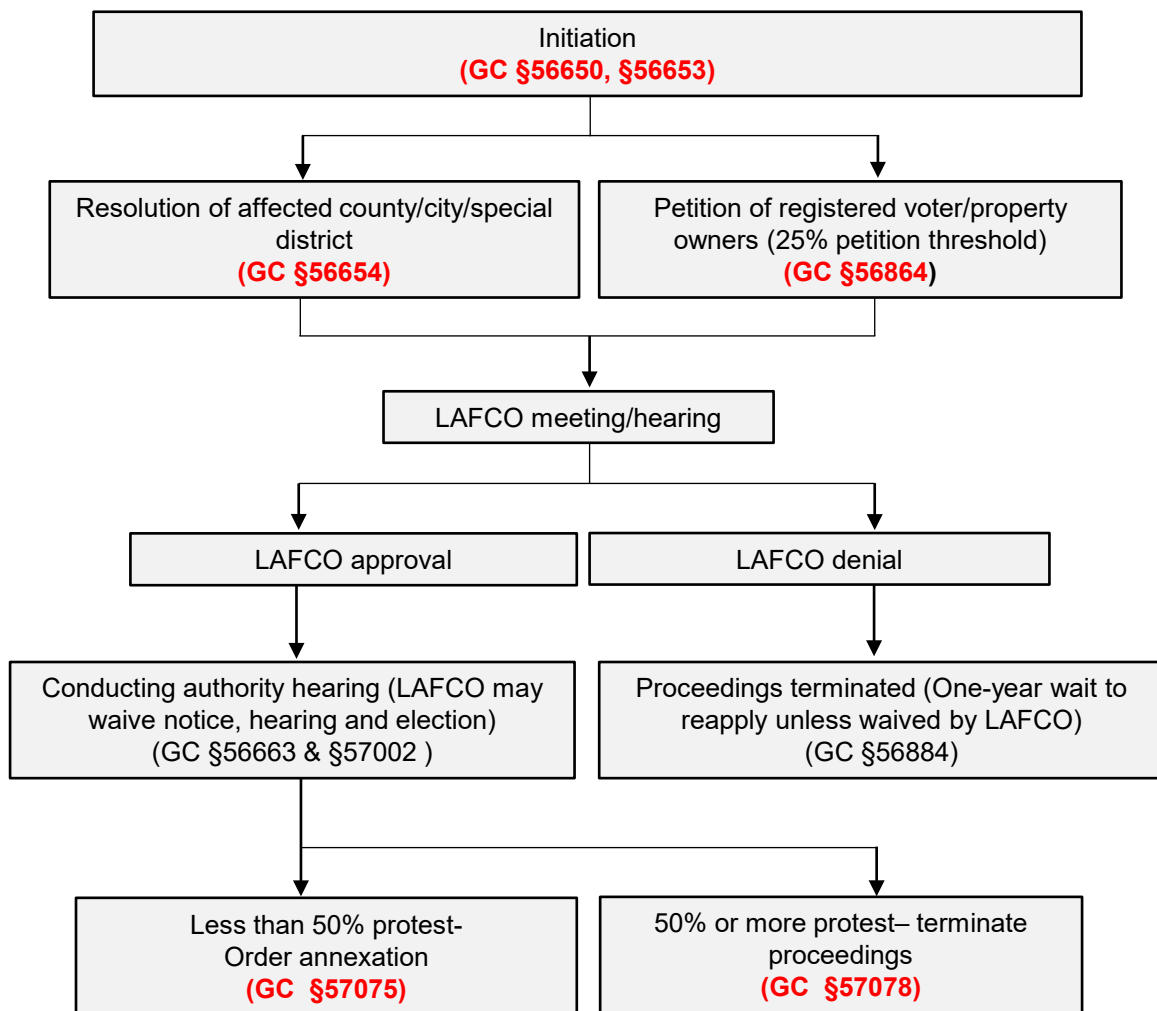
Initiation
(GC §56650, §56653)

Resolution of affected county/city/special district
(GC §56654)

Petition of registered voter/property owners (25% petition threshold)
(GC §56864)

LAFCO meeting/hearing

LAFCO approval

LAFCO denial

Conducting authority hearing (LAFCO may waive notice, hearing and election)
(GC §56663 & §57002 )

Proceedings terminated (One-year wait to reapply unless waived by LAFCO)
(GC §56884)

Less than 50% protest-
Order annexation
(GC §57075)

50% or more protest– terminate proceedings
(GC §57078)